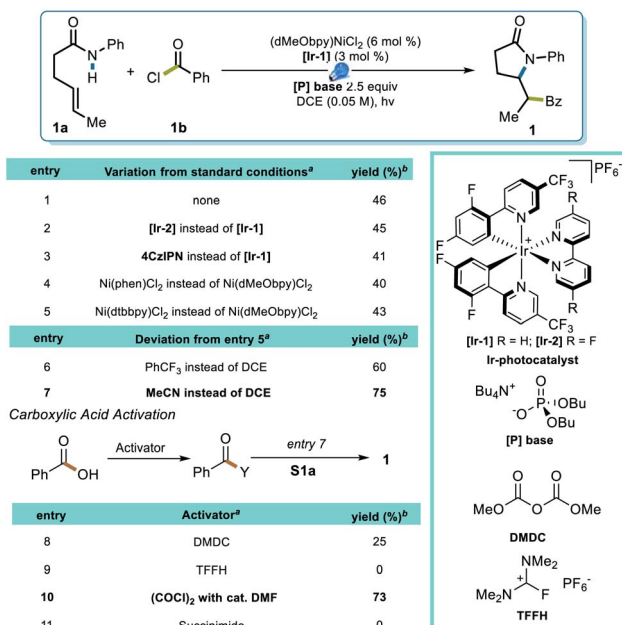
1a + 1b → 1

Ph, N, H, Me, O, Cl, Ph

(dMeObpy)NiCl$_2$ (6 mol %)
[Ir-1] (3 mol %)
[P] base 2.5 equiv
DCE (0.05 M), hv

O, N–Ph, Me, Bz

| entry | Variation from standard conditions$^a$ | yield (%)$^b$ |
|---|---|---|
| 1 | none | 46 |
| 2 | [Ir-2] instead of [Ir-1] | 45 |
| 3 | 4CzIPN instead of [Ir-1] | 41 |
| 4 | Ni(phen)Cl$_2$ instead of Ni(dMeObpy)Cl$_2$ | 40 |
| 5 | Ni(dtbbpy)Cl$_2$ instead of Ni(dMeObpy)Cl$_2$ | 43 |

| entry | Deviation from entry 5$^a$ | yield (%)$^b$ |
|---|---|---|
| 6 | PhCF$_3$ instead of DCE | 60 |
| 7 | MeCN instead of DCE | 75 |

Carboxylic Acid Activation

Ph, O, OH → Activator → Ph, O, Y → entry 7, S1a → 1

| entry | Activator$^a$ | yield (%)$^b$ |
|---|---|---|
| 8 | DMDC | 25 |
| 9 | TFFH | 0 |
| 10 | (COCl)$_2$ with cat. DMF | 73 |
| 11 | Succinimide | 0 |

PF$_6^-$
CF$_3$, F, F, N, Ir, +, R, R, N, N, F, F, N, CF$_3$
[Ir-1] R = H; [Ir-2] R = F
Ir-photocatalyst

Bu$_4$N$^+$ $^-$O, P, O, OBu, OBu
[P] base

MeO, O, O, O, OMe
DMDC

NMe$_2$, Me$_2$N, +, F, PF$_6^-$
TFFH